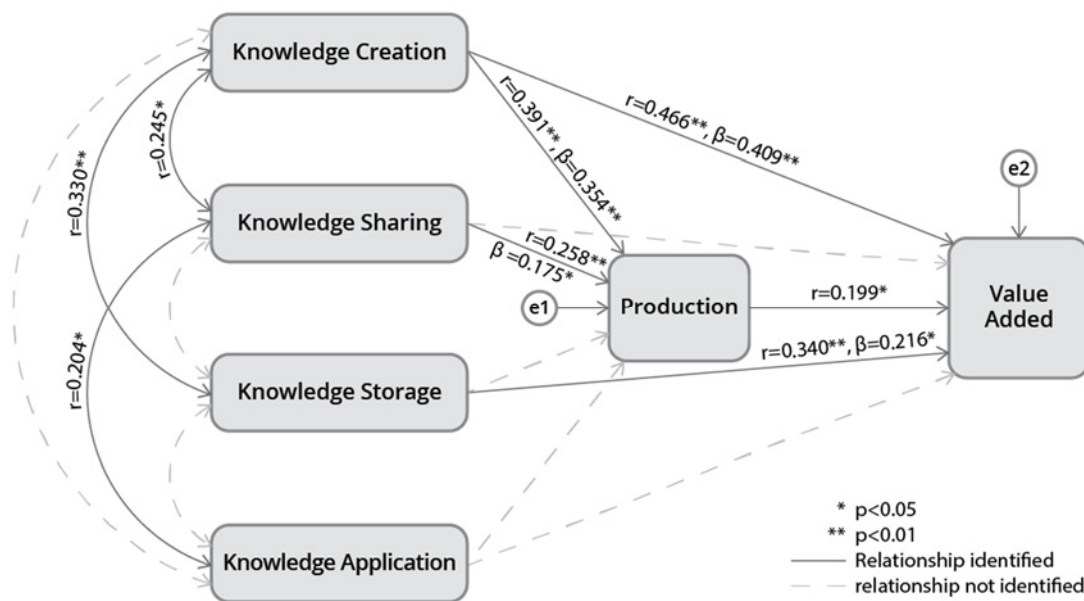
Knowledge Creation

r=0.330**

r=0.245*

r=0.391**, β=0.354**

r=0.466**, β=0.409**

e2

Knowledge Sharing

r=0.258**
β =0.175*

Value Added

e1

Production

r=0.199*

r=0.204*

Knowledge Storage

r=0.340**, β=0.216*

Knowledge Application

* p<0.05
** p<0.01
Relationship identified
relationship not identified